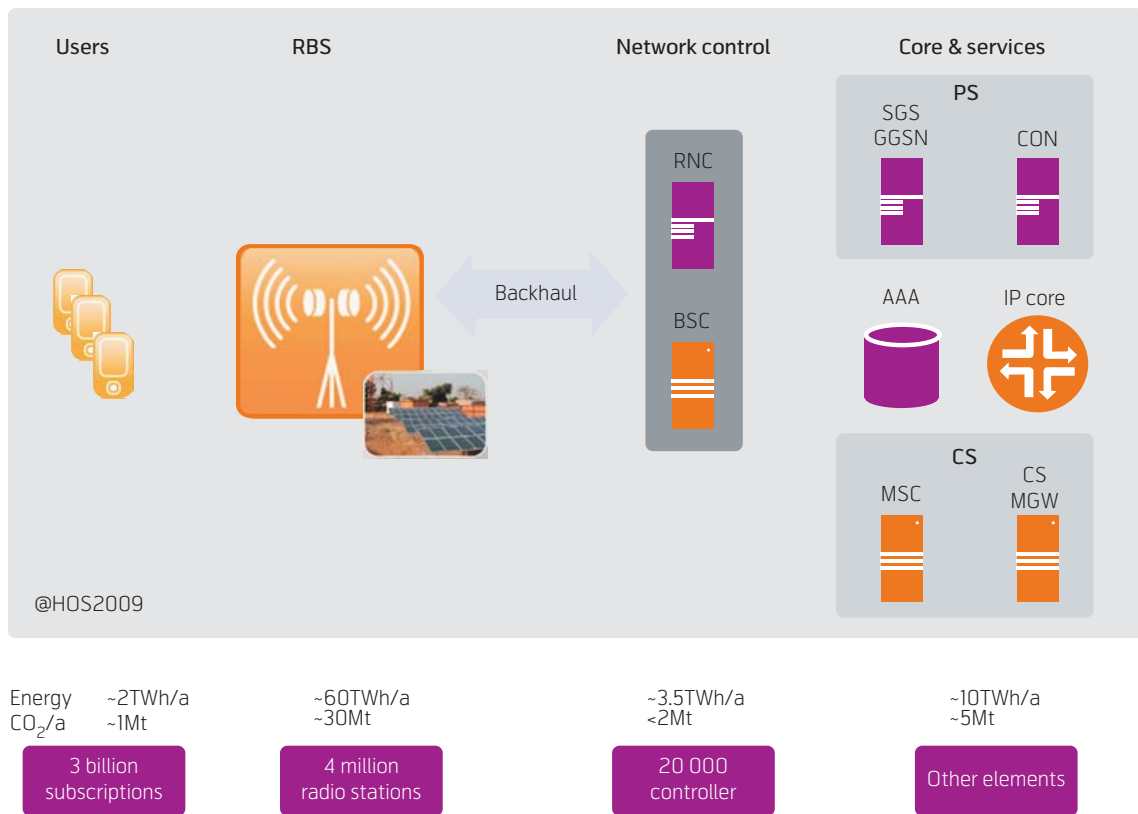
Users

RBS

Network control

Core & services

PS

SGS GGSN

CON

RNC

Backhaul

BSC

AAA

IP core

CS

MSC

CS MGW

@HOS2009

Energy ~2TWh/a
$CO_2$/a ~1Mt

3 billion subscriptions

~60TWh/a
~30Mt

4 million radio stations

~3.5TWh/a
<2Mt

20 000 controller

~10TWh/a
~5Mt

Other elements